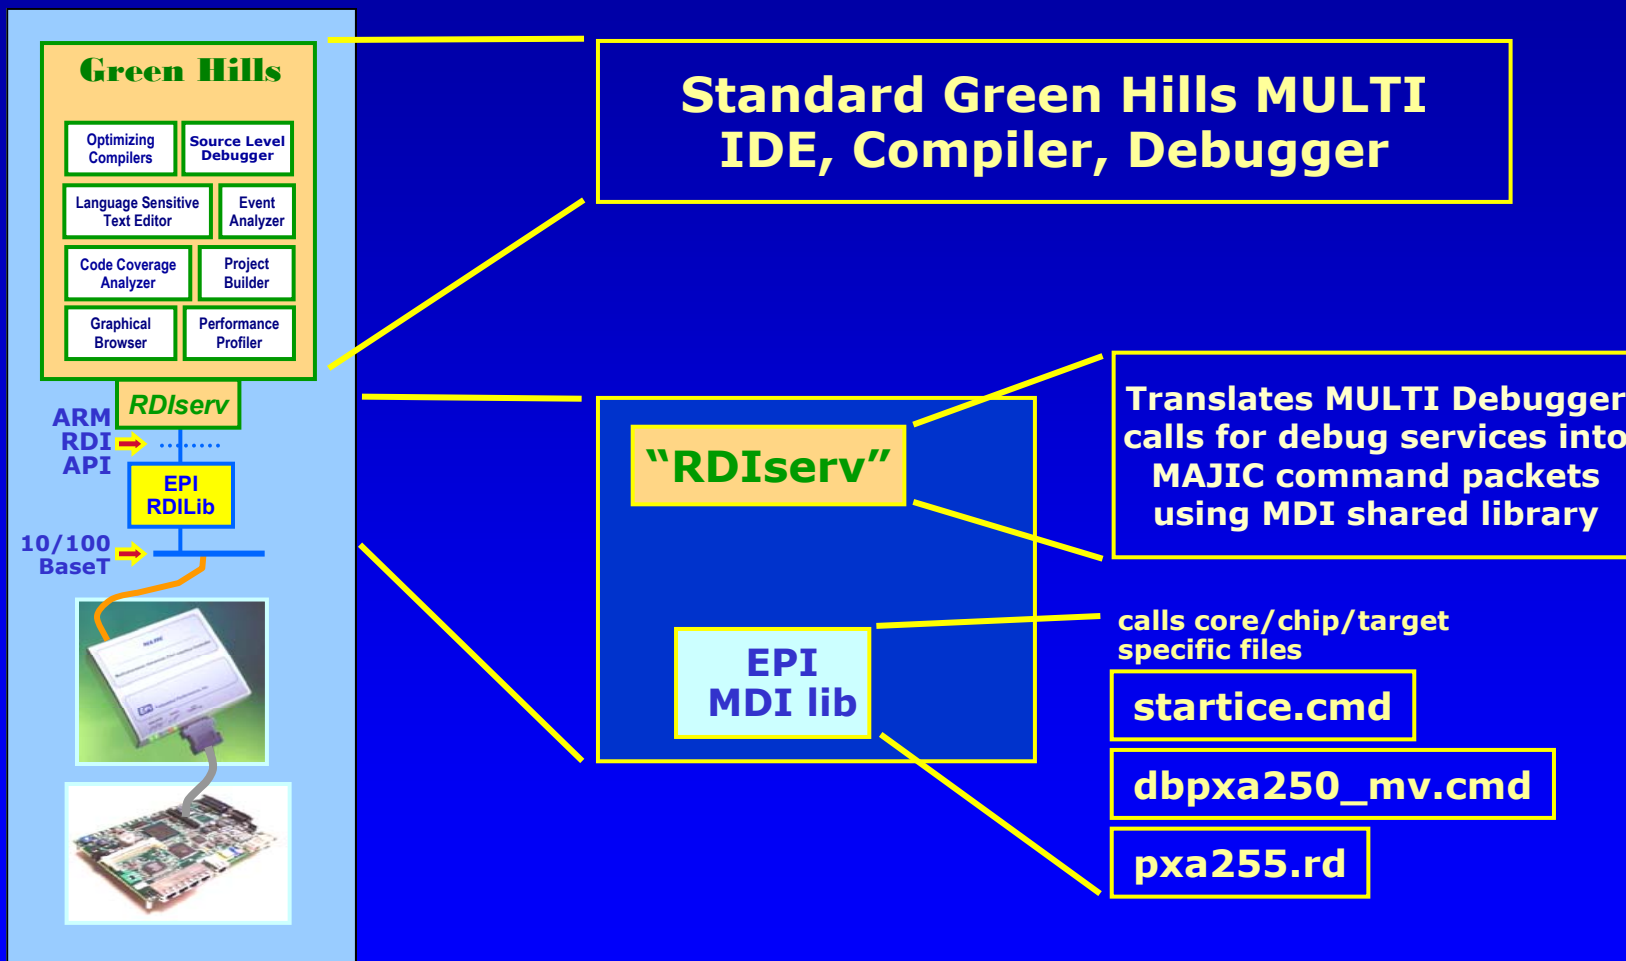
Green Hills

Optimizing Compilers

Source Level Debugger

Language Sensitive Text Editor

Event Analyzer

Code Coverage Analyzer

Project Builder

Graphical Browser

Performance Profiler

RDIserv

ARM RDI API

EPI RDILib

10/100 BaseT

Standard Green Hills MULTI IDE, Compiler, Debugger

"RDIserv"

EPI MDI lib

Translates MULTI Debugger calls for debug services into MAJIC command packets using MDI shared library

calls core/chip/target specific files

startice.cmd

dbpxa250_mv.cmd

pxa255.rd